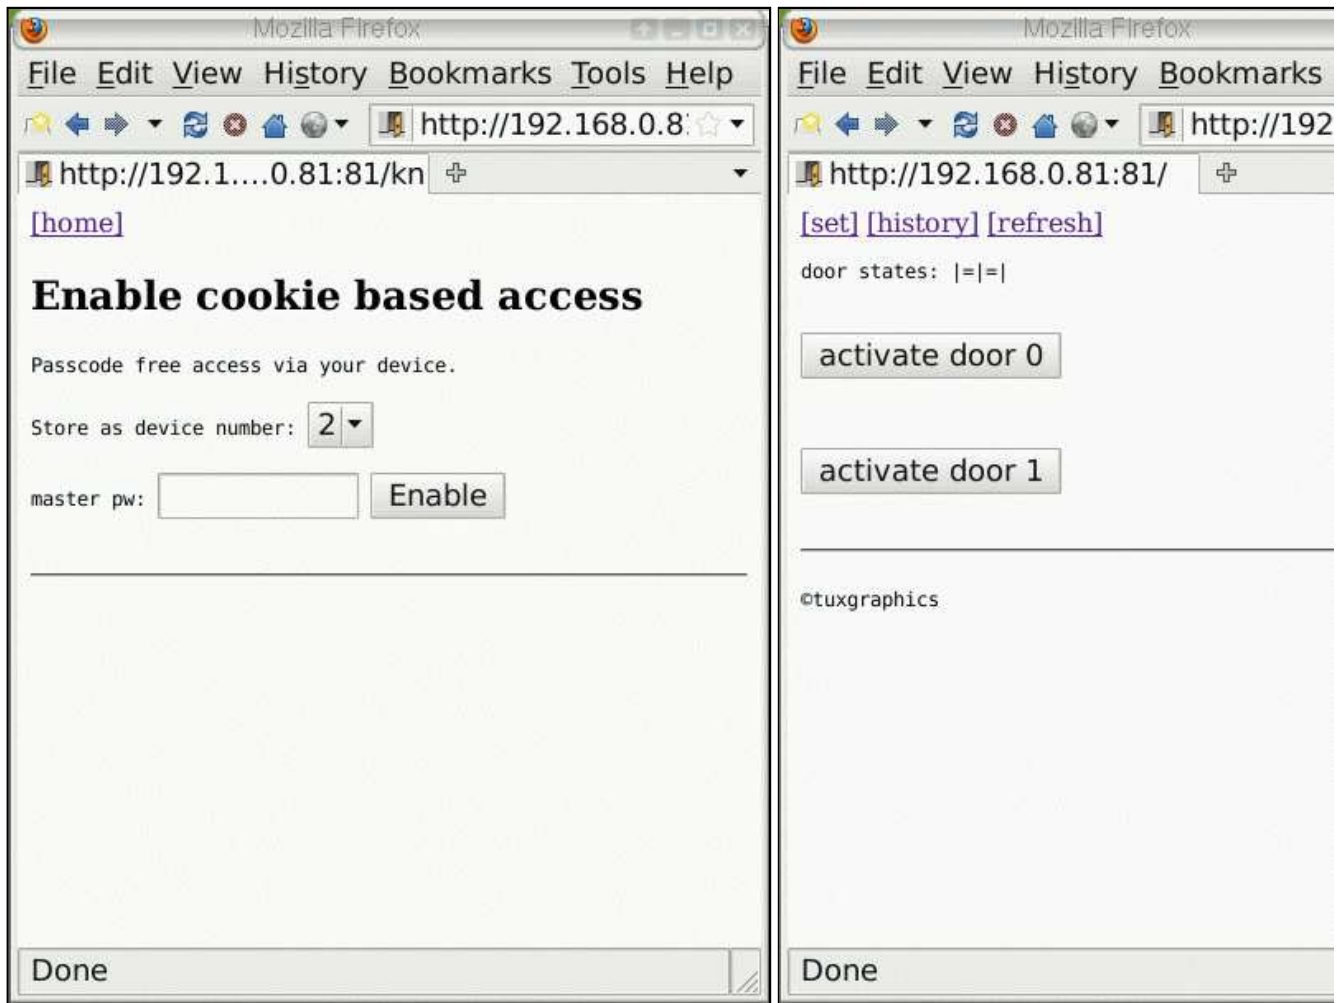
Mozilla Firefox

File Edit View History Bookmarks Tools Help

http://192.168.0.8

http://192.1....0.81:81/kn

[home]

Enable cookie based access

Passcode free access via your device.

Store as device number: 2

master pw: Enable

Done

Mozilla Firefox

File Edit View History Bookmarks

http://192

http://192.168.0.81:81/

[set] [history] [refresh]

door states: |=|=|

activate door 0

activate door 1

©tuxgraphics

Done